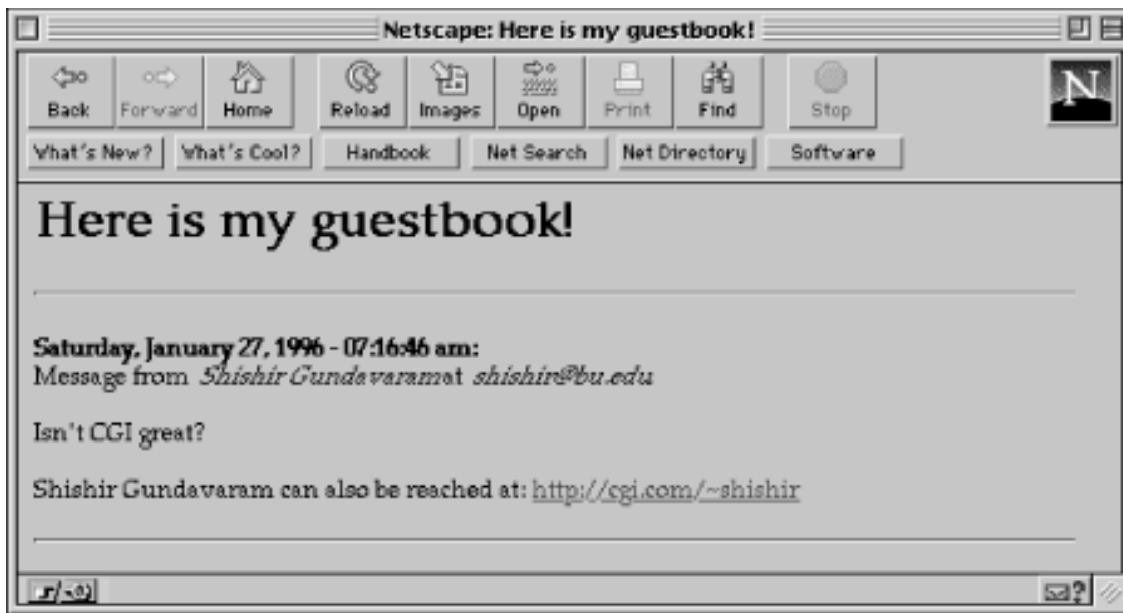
Netscape: Here is my guestbook!

Back Forward Home Reload Images Open Print Find Stop

What's New? What's Cool? Handbook Net Search Net Directory Software

N

Here is my guestbook!

Saturday, January 27, 1996 - 07:16:46 am:
Message from *Shishir Gundavaram* at *shishir@bu.edu*

Isn't CGI great?

Shishir Gundavaram can also be reached at: http://cgi.com/~shishir